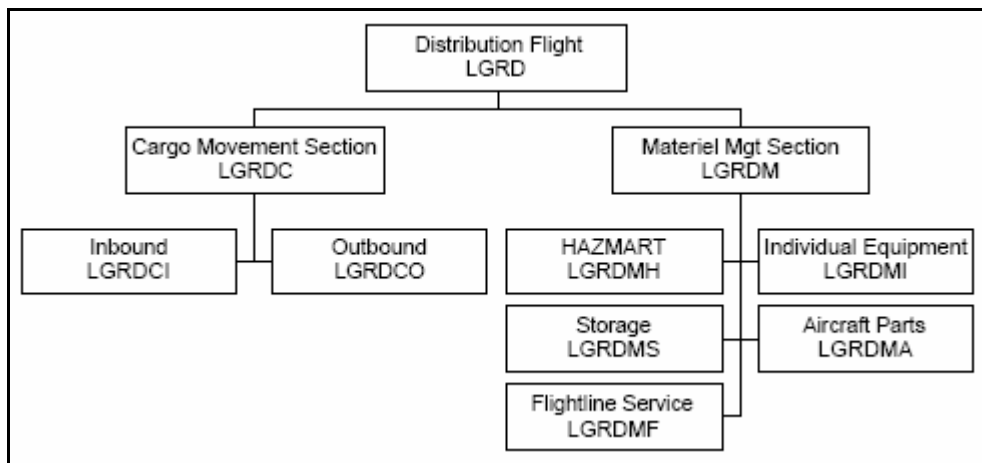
Distribution Flight
LGRD

Cargo Movement Section
LGRDC

Materiel Mgt Section
LGRDM

Inbound
LGRDCI

Outbound
LGRDCO

HAZMART
LGRDMH

Individual Equipment
LGRDMI

Storage
LGRDMS

Aircraft Parts
LGRDMA

Flightline Service
LGRDMF